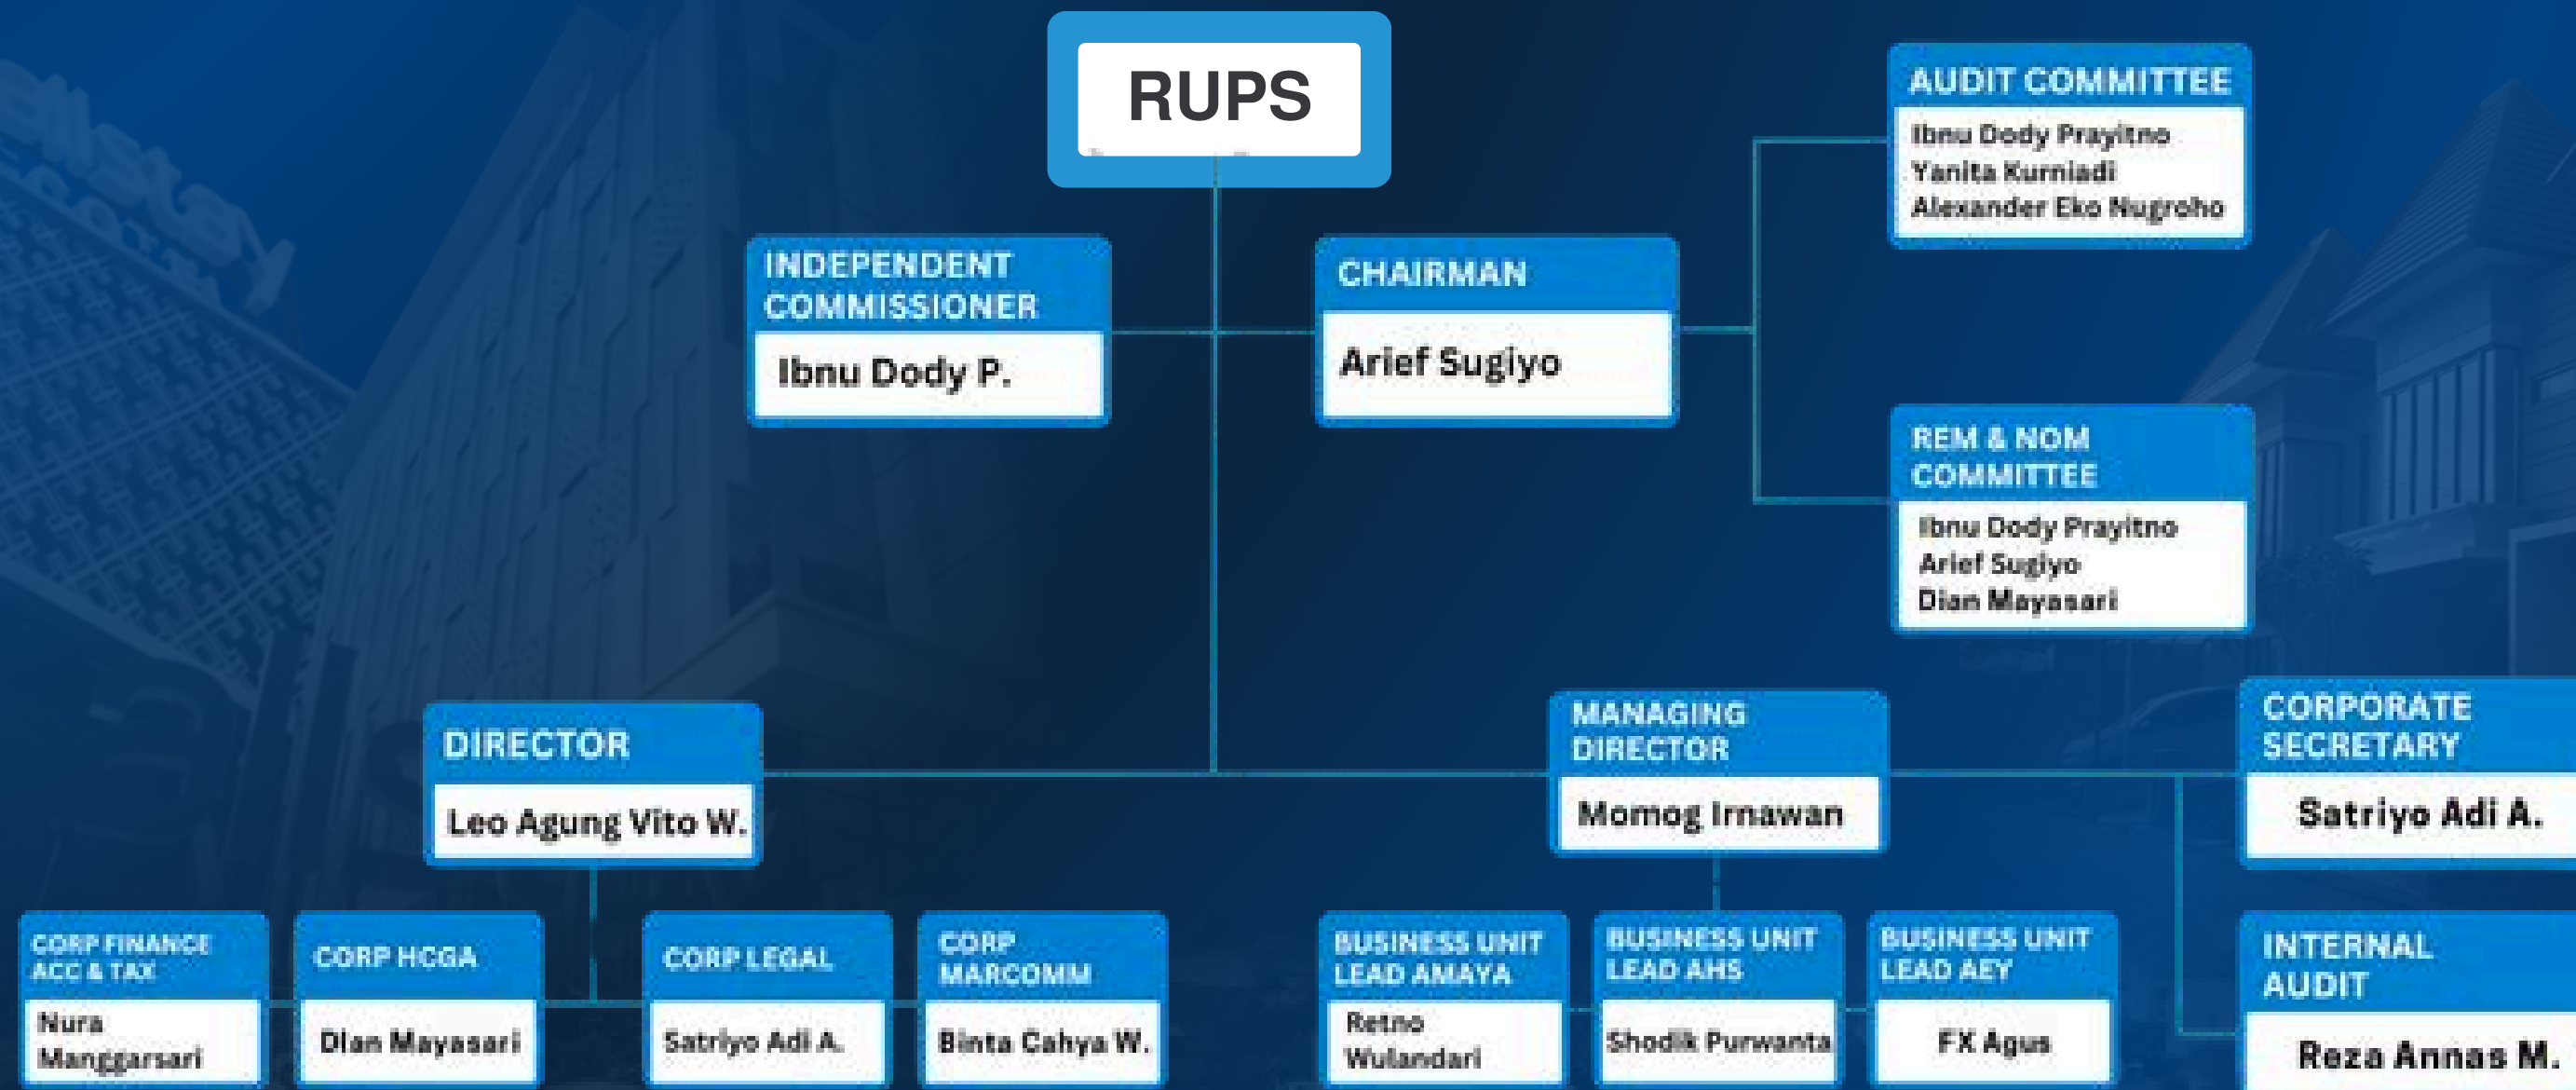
RUPS

INDEPENDENT COMMISSIONER
Ibnu Dody P.

CHAIRMAN
Arief Sugiyo

AUDIT COMMITTEE
Ibnu Dody Prayitno
Yanita Kurniadi
Alexander Eko Nugroho

REM & NOM COMMITTEE
Ibnu Dody Prayitno
Arief Sugiyo
Dian Mayasari

DIRECTOR
Leo Agung Vito W.

MANAGING DIRECTOR
Momog Irnawan

CORPORATE SECRETARY
Satriyo Adi A.

CORP FINANCE ACC & TAX
Nura Manggarsari

CORP HCGA
Dian Mayasari

CORP LEGAL
Satriyo Adi A.

CORP MARCOMM
Binta Cahya W.

BUSINESS UNIT LEAD AMAYA
Retno Wulandari

BUSINESS UNIT LEAD AHS
Shodik Purwanta

BUSINESS UNIT LEAD AEY
FX Agus

INTERNAL AUDIT
Reza Annas M.